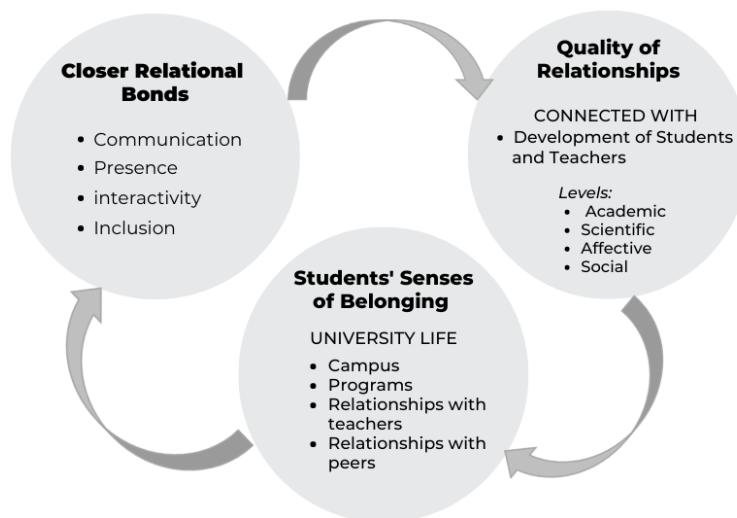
Closer Relational Bonds

- Communication
- Presence
- interactivity
- Inclusion

Quality of Relationships

CONNECTED WITH

- Development of Students and Teachers

Levels:

- Academic
- Scientific
- Affective
- Social

Students' Senses of Belonging

UNIVERSITY LIFE

- Campus
- Programs
- Relationships with teachers
- Relationships with peers